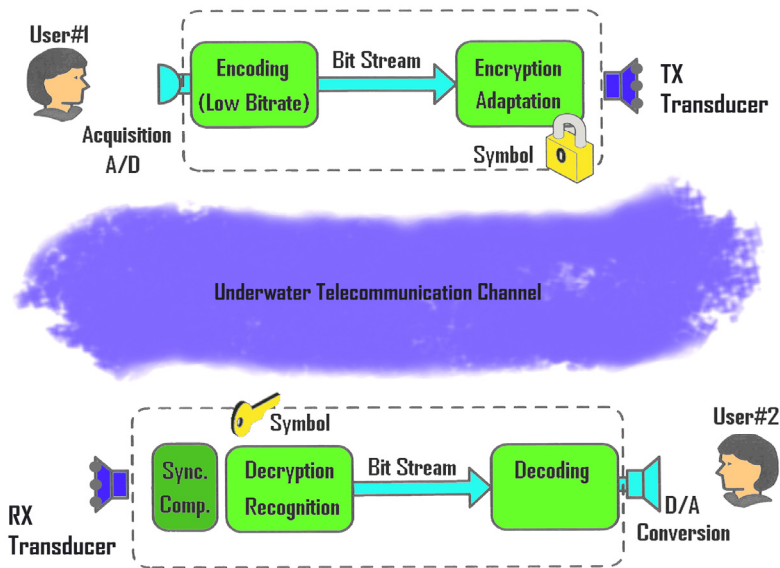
User#1

Acquisition A/D

Encoding (Low Bitrate)

Bit Stream

Encryption Adaptation

TX Transducer

Symbol

0

Underwater Telecommunication Channel

Symbol

RX Transducer

Sync. Comp.

Decryption Recognition

Bit Stream

Decoding

User#2

D/A Conversion